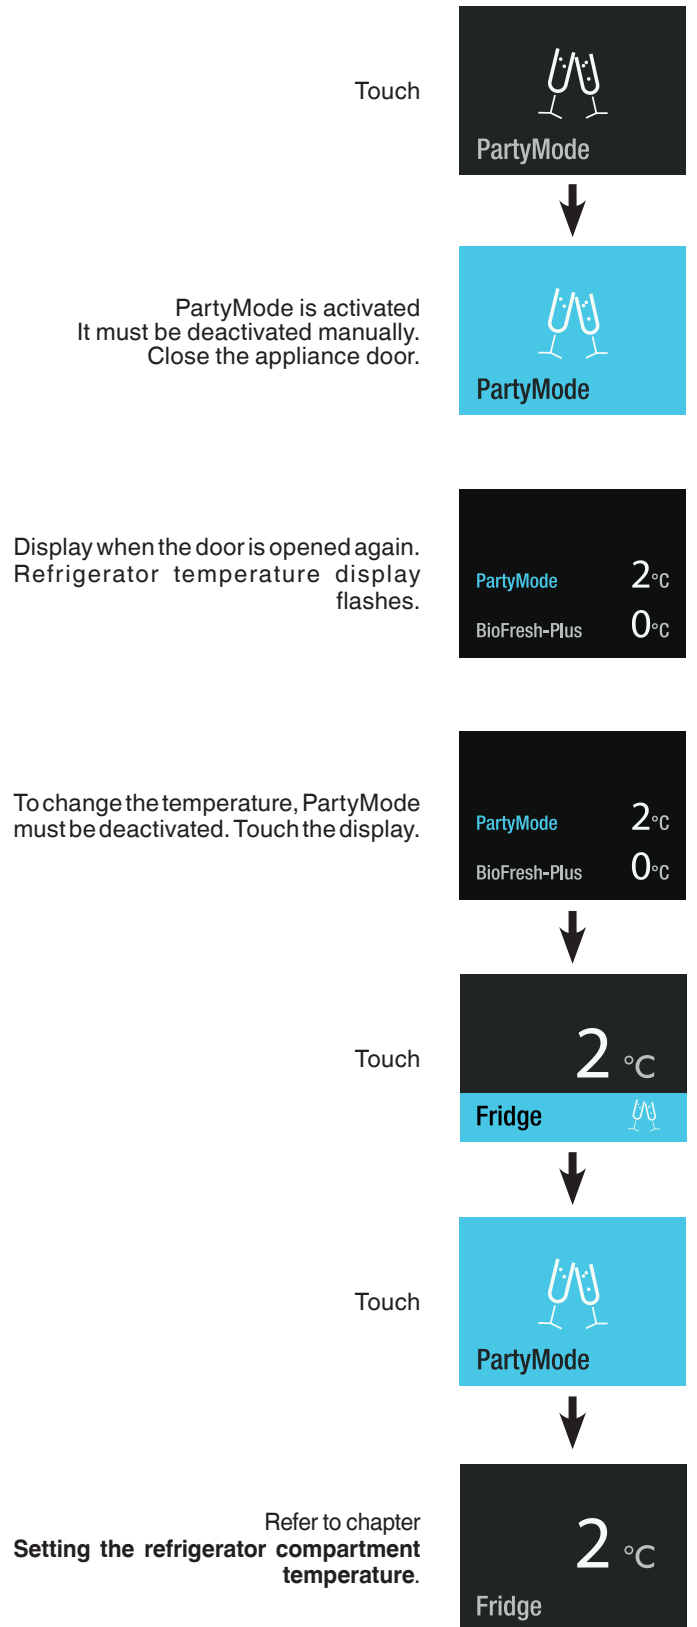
Touch

PartyMode

PartyMode is activated
It must be deactivated manually.
Close the appliance door.

PartyMode

Display when the door is opened again. Refrigerator temperature display flashes.

PartyMode 2°C
BioFresh-Plus 0°C

To change the temperature, PartyMode must be deactivated. Touch the display.

PartyMode 2°C
BioFresh-Plus 0°C

Touch

2 °C
Fridge

Touch

PartyMode

Refer to chapter **Setting the refrigerator compartment temperature**.

2 °C
Fridge